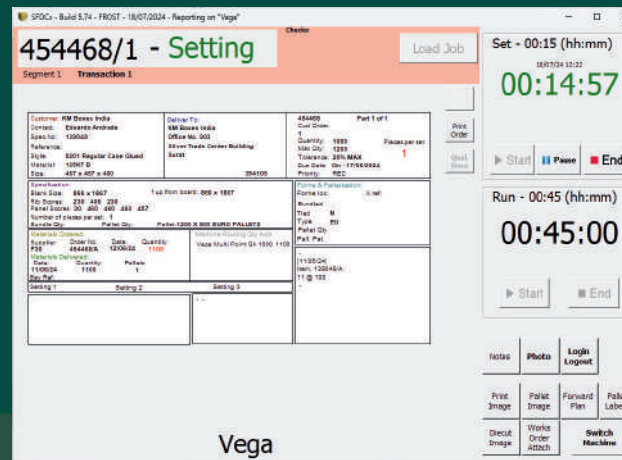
SFDCs - Build 5.74 - FROST - 18/07/2024 - Reporting on "Vega"

Checker

454468/1 - Setting

Load Job

Segment 1 Transaction 1

Customer: KM Boxes India
Contact: Eduardo Andrade
Spec no: 139089
Reference:
Style: 0201 Regular Case Glued
Material: 125KT B
Size: 457 x 457 x 460

Deliver To:
KM Boxes India
Office No. 903
Silver Trade Center Building
Surat
394105

454468 Part 1 of 1
Cust Order:
1
Quantity: 1000
Max Qty: 1200
Tolerance: 20% MAX
Due Date: On - 17/06/2024
Priority: RED

Pieces per set:
1

Specification
Blank Size: 866 x 1867
Rib Scores: 238 466 238
Panel Scores: 30 460 460 465 457
Number of pieces per set: 1
Bundle Qty: Pallet Qty:
1 up from board: 866 x 1867
Pallet-1200 X 800 EURO PALLETS

Forme & Palletisation
Forme loc: X ref
Bundled
Tied N
Type PU
Pallet Qty
Pall Pat

Materials Ordered:
Supplier: Order No: Date: Quantity:
F26 454468/A 12/06/24 1100
Materials Delivered:
Date: Quantity: Pallets:
11/06/24 1100 1
Bay Ref:

Machine Routing Qty Auto
Vega Multi Point Gh 1000 1100

[11:05:04]
Item: 135849/A
11 @ 100
-

Setting 1 Setting 2 Setting 3

Print Order

Quit Docs

Set - 00:15 (hh:mm)
18/07/24 12:22
00:14:57

Start Pause End

Run - 00:45 (hh:mm)
00:45:00

Start End

Notes Photo Login Logout

Print Image Pallet Image Forward Plan Palle Label

Diecut Image Works Order Attach Switch Machine

Vega